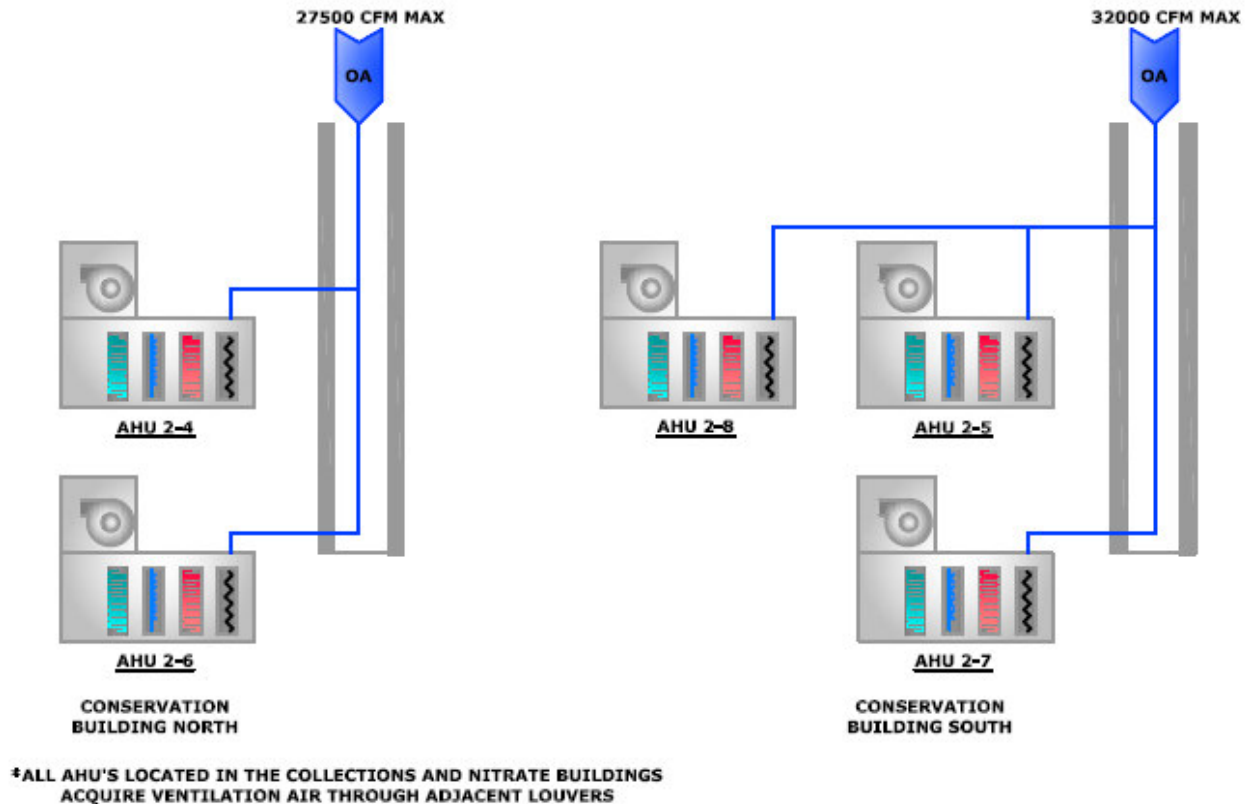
27500 CFM MAX

OA

32000 CFM MAX

OA

AHU 2-4

AHU 2-6

AHU 2-8

AHU 2-5

AHU 2-7

CONSERVATION BUILDING NORTH

CONSERVATION BUILDING SOUTH

*ALL AHU'S LOCATED IN THE COLLECTIONS AND NITRATE BUILDINGS ACQUIRE VENTILATION AIR THROUGH ADJACENT LOUVERS